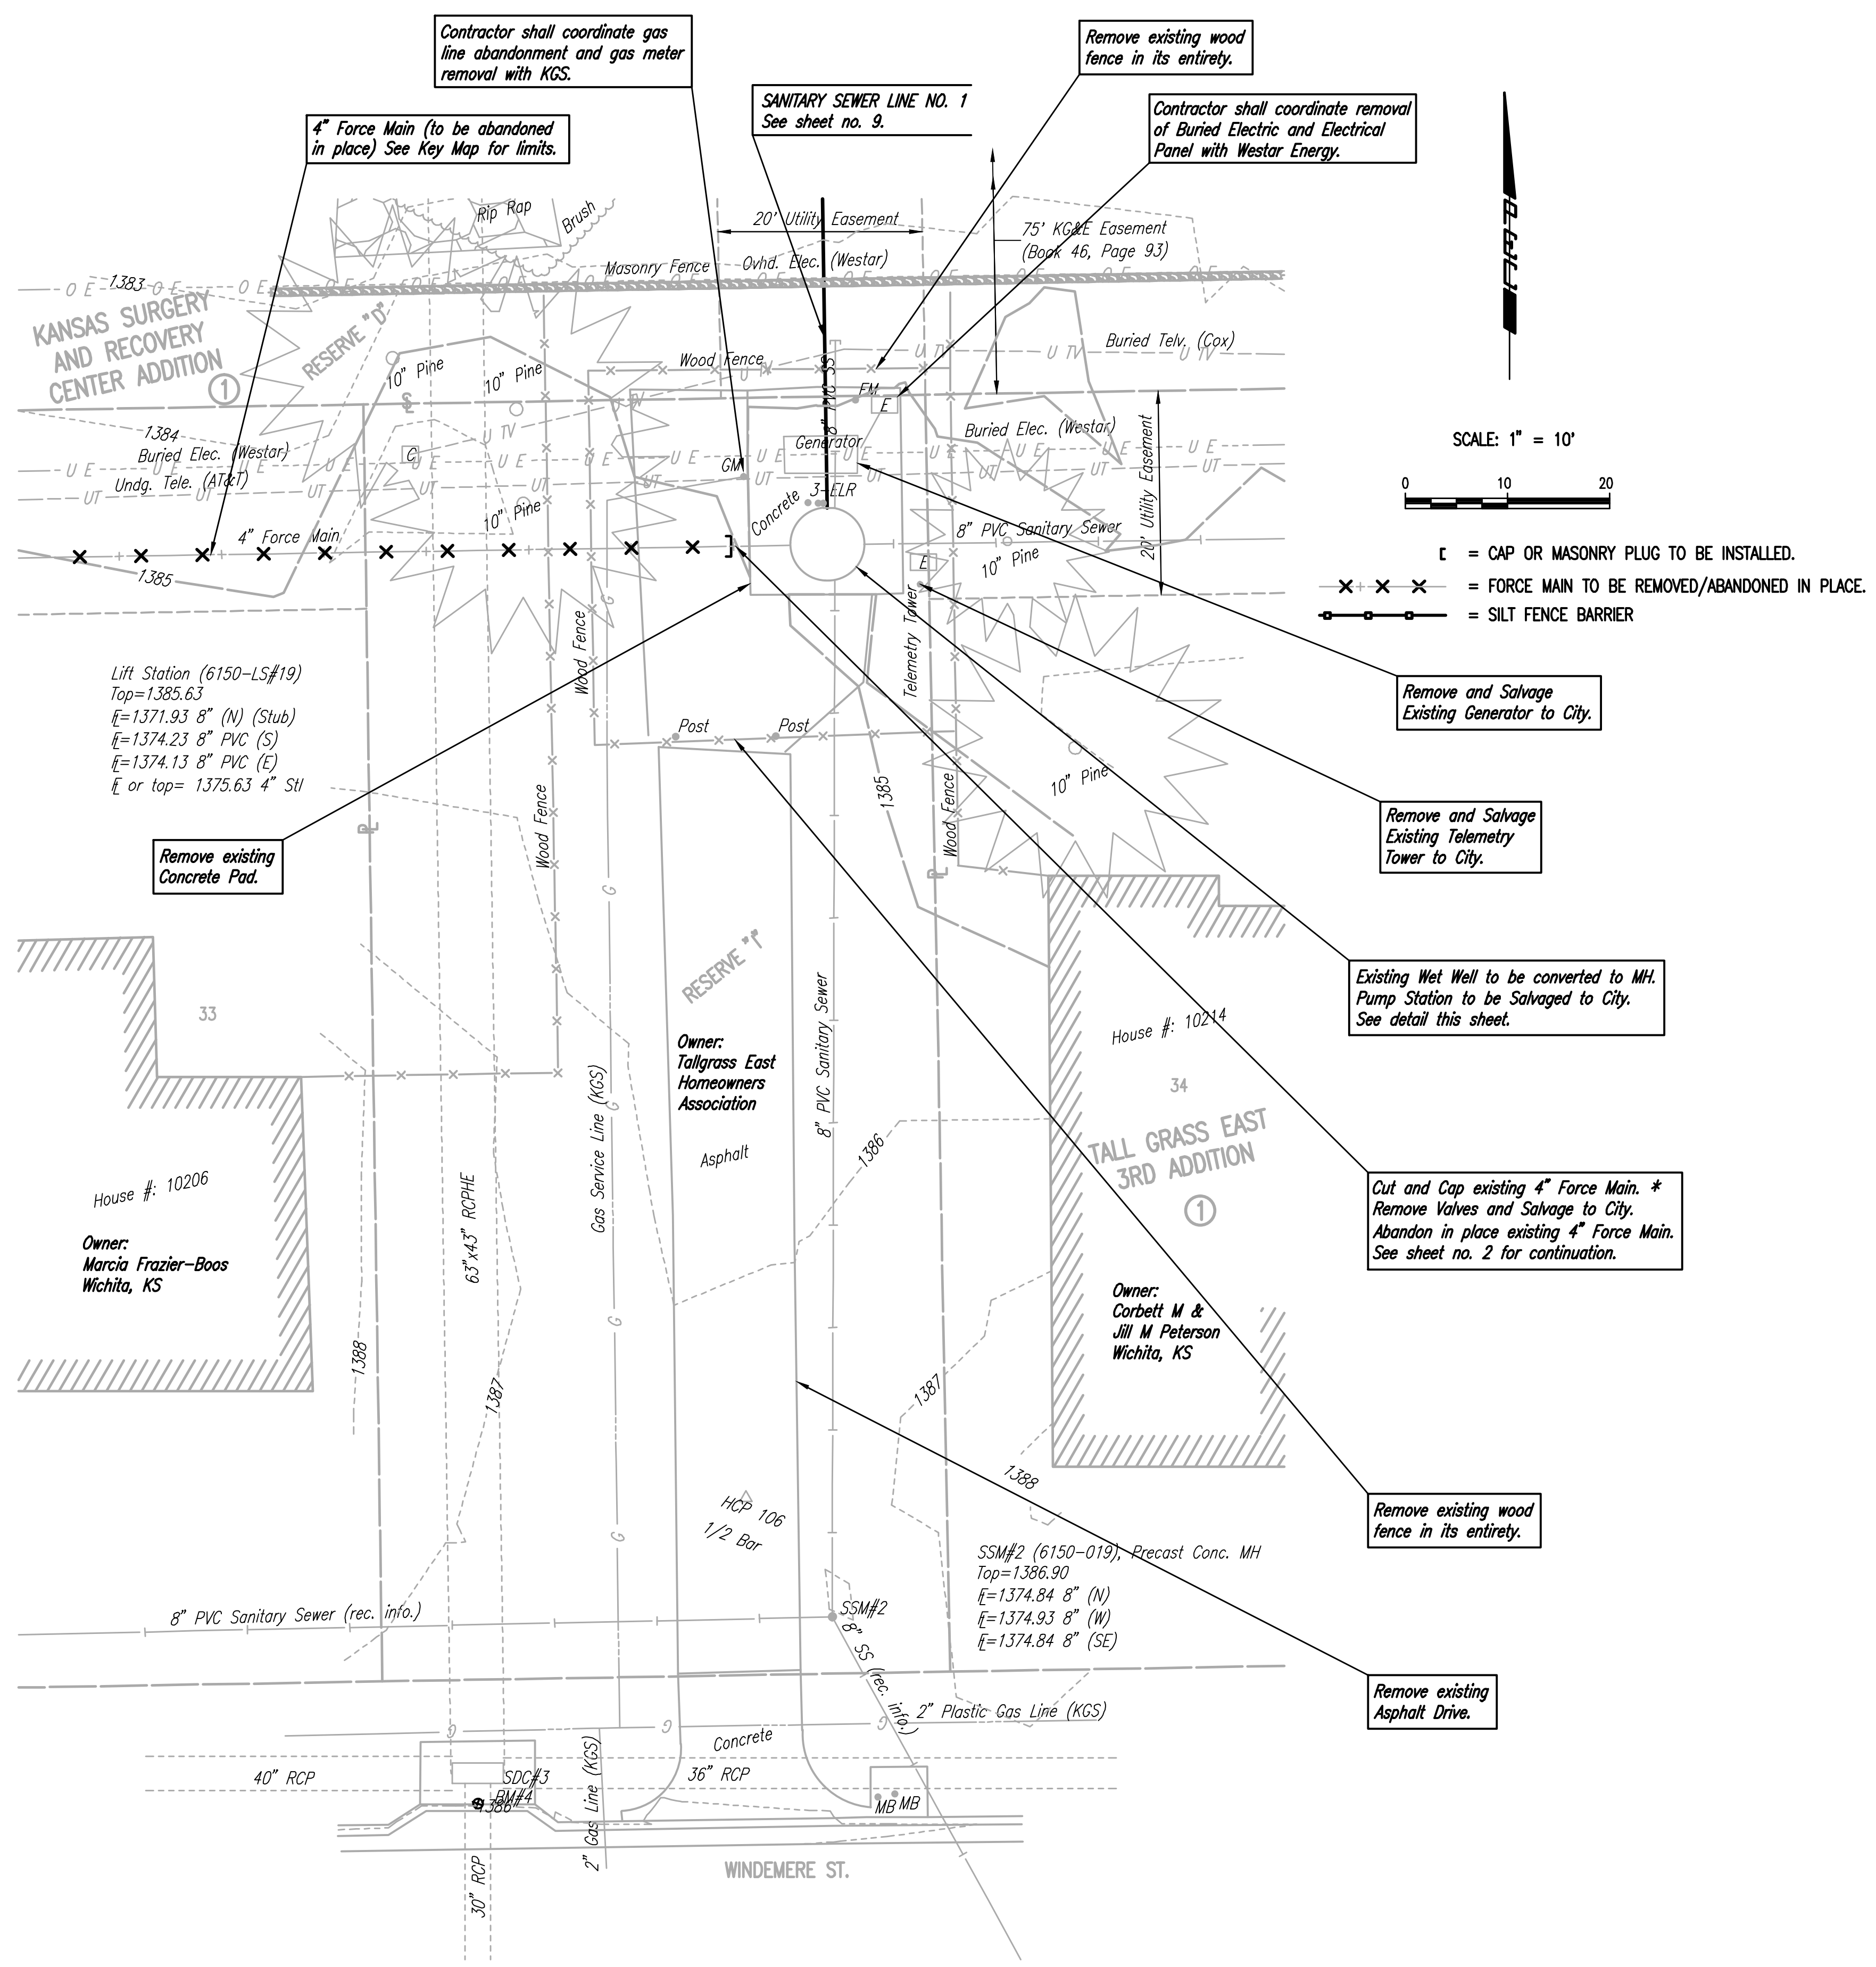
Contractor shall coordinate gas line abandonment and gas meter removal with KGS.

Remove existing wood fence in its entirety.

SANITARY SEWER LINE NO. 1
See sheet no. 9.

Contractor shall coordinate removal of Buried Electric and Electrical Panel with Westar Energy.

4" Force Main (to be abandoned in place) See Key Map for limits.

Rip Rap
Brush
20' Utility Easement
75' KG&E Easement (Book 46, Page 93)
1383
Masonry Fence
Ovhd. Elec. (Westar)
KANSAS SURGERY AND RECOVERY CENTER ADDITION
1
RESERVE "D"
10" Pine
10" Pine
Wood Fence
8" PVC SS
FM
E
Buried Telv. (Cox)
1384
Buried Elec. (Westar)
Generator
Buried Elec. (Westar)
Undg. Tele. (AT&T)
GM
C
UT
10" Pine
Concrete 3-ELR
8" PVC Sanitary Sewer
20' Utility Easement
4" Force Main
1385
E
10" Pine
Telemetry Tower
Wood Fence

SCALE: 1" = 10'
0 10 20
= CAP OR MASONRY PLUG TO BE INSTALLED.
= FORCE MAIN TO BE REMOVED/ABANDONED IN PLACE.
= SILT FENCE BARRIER

Remove and Salvage Existing Generator to City.

Lift Station (6150-LS#19)
Top=1385.63
FL=1371.93 8" (N) (Stub)
FL=1374.23 8" PVC (S)
FL=1374.13 8" PVC (E)
FL or top= 1375.63 4" Stl

Post
Post
1385
10" Pine

Remove and Salvage Existing Telemetry Tower to City.

Remove existing Concrete Pad.

Wood Fence
Wood Fence

Existing Wet Well to be converted to MH. Pump Station to be Salvaged to City. See detail this sheet.

33
RESERVE "I"
Owner:
Tallgrass East Homeowners Association
8" PVC Sanitary Sewer
House #: 10214
34
Asphalt
Gas Service Line (KGS)
1386
TALL GRASS EAST 3RD ADDITION
1

Cut and Cap existing 4" Force Main. * Remove Valves and Salvage to City. Abandon in place existing 4" Force Main. See sheet no. 2 for continuation.

House #: 10206
Owner:
Marcia Frazier-Boos
Wichita, KS
63"x43" RCPHE
Owner:
Corbett M & Jill M Peterson
Wichita, KS
1388
1387
1387
1388
HCP 106
1/2 Bar

Remove existing wood fence in its entirety.

SSM#2 (6150-019), Precast Conc. MH
Top=1386.90
FL=1374.84 8" (N)
FL=1374.93 8" (W)
FL=1374.84 8" (SE)
8" PVC Sanitary Sewer (rec. info.)
SSM#2
8" SS (rec. info.)

Remove existing Asphalt Drive.

2" Plastic Gas Line (KGS)
Concrete
40" RCP
SDC#3
BM#4
1386
36" RCP
MB MB
2" Gas Line (KGS)
30" RCP
WINDEMERE ST.